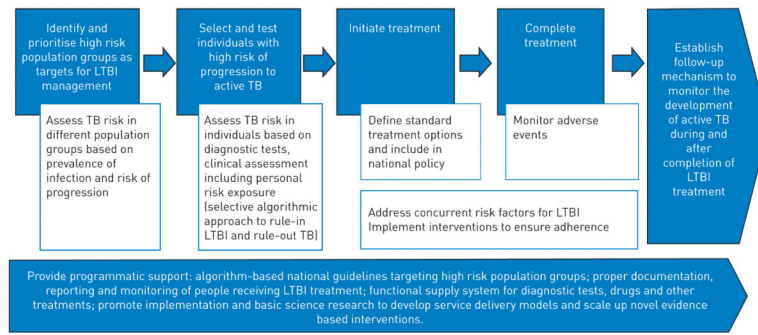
Identify and prioritise high risk population groups as targets for LTBI management

Assess TB risk in different population groups based on prevalence of infection and risk of progression

Select and test individuals with high risk of progression to active TB

Assess TB risk in individuals based on diagnostic tests, clinical assessment including personal risk exposure (selective algorithmic approach to rule-in LTBI and rule-out TB)

Initiate treatment

Define standard treatment options and include in national policy

Complete treatment

Monitor adverse events

Address concurrent risk factors for LTBI
Implement interventions to ensure adherence

Establish follow-up mechanism to monitor the development of active TB during and after completion of LTBI treatment

Provide programmatic support: algorithm-based national guidelines targeting high risk population groups; proper documentation, reporting and monitoring of people receiving LTBI treatment; functional supply system for diagnostic tests, drugs and other treatments; promote implementation and basic science research to develop service delivery models and scale up novel evidence based interventions.